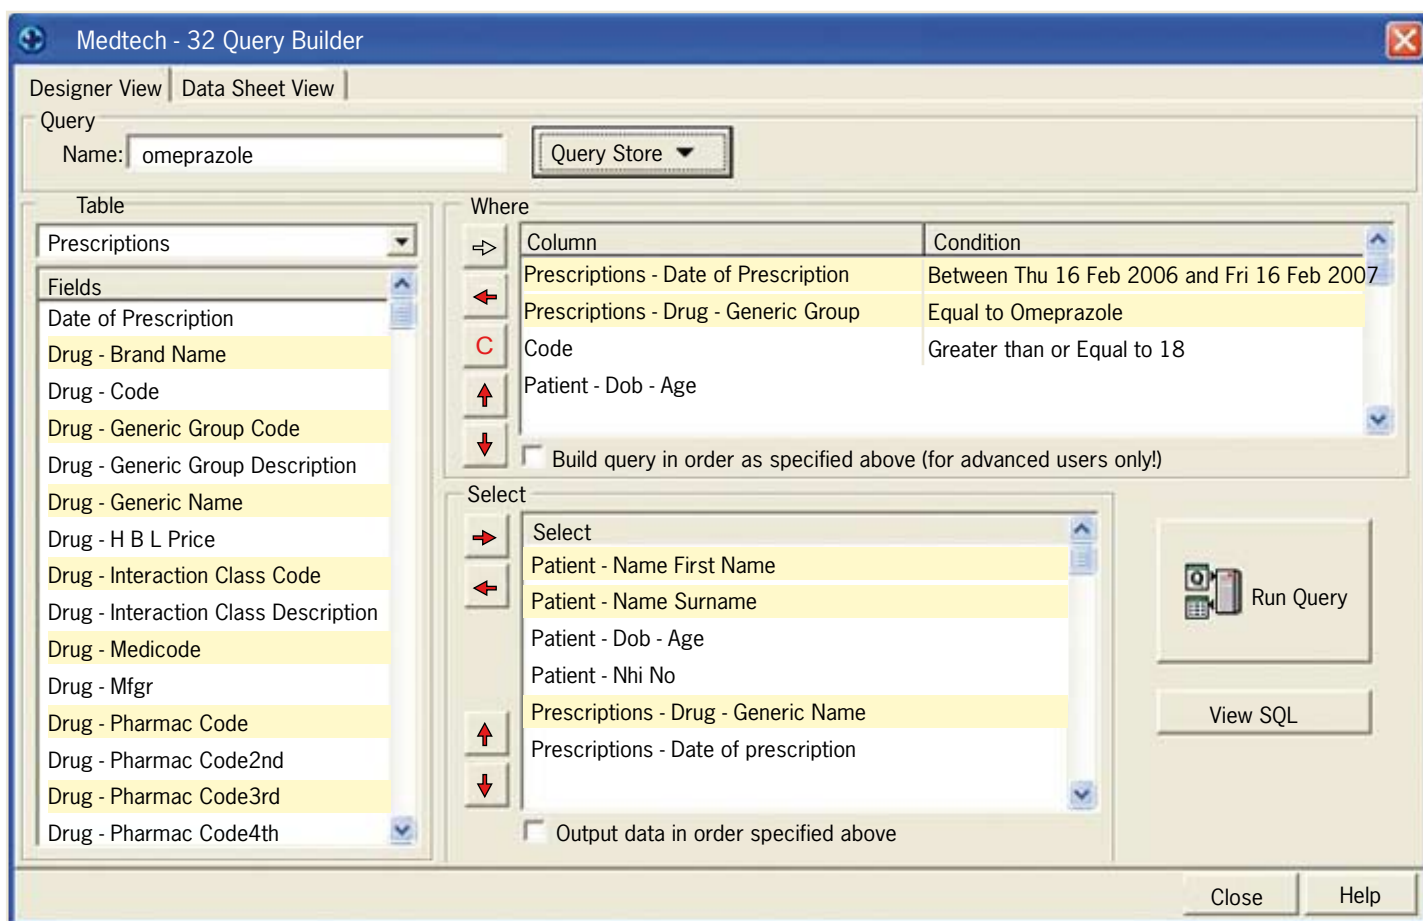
Medtech - 32 Query Builder

Designer View | Data Sheet View

Query
Name: omeprazole
Query Store

Table
Prescriptions

Fields
Date of Prescription
Drug - Brand Name
Drug - Code
Drug - Generic Group Code
Drug - Generic Group Description
Drug - Generic Name
Drug - H B L Price
Drug - Interaction Class Code
Drug - Interaction Class Description
Drug - Medicode
Drug - Mfgr
Drug - Pharmac Code
Drug - Pharmac Code2nd
Drug - Pharmac Code3rd
Drug - Pharmac Code4th

Where

| Column | Condition |
|---|---|
| Prescriptions - Date of Prescription | Between Thu 16 Feb 2006 and Fri 16 Feb 2007 |
| Prescriptions - Drug - Generic Group | Equal to Omeprazole |
| Code | Greater than or Equal to 18 |
| Patient - Dob - Age | |

C

Build query in order as specified above (for advanced users only!)

Select

Select
Patient - Name First Name
Patient - Name Surname
Patient - Dob - Age
Patient - Nhi No
Prescriptions - Drug - Generic Name
Prescriptions - Date of prescription

Output data in order specified above

Run Query
View SQL

Close
Help